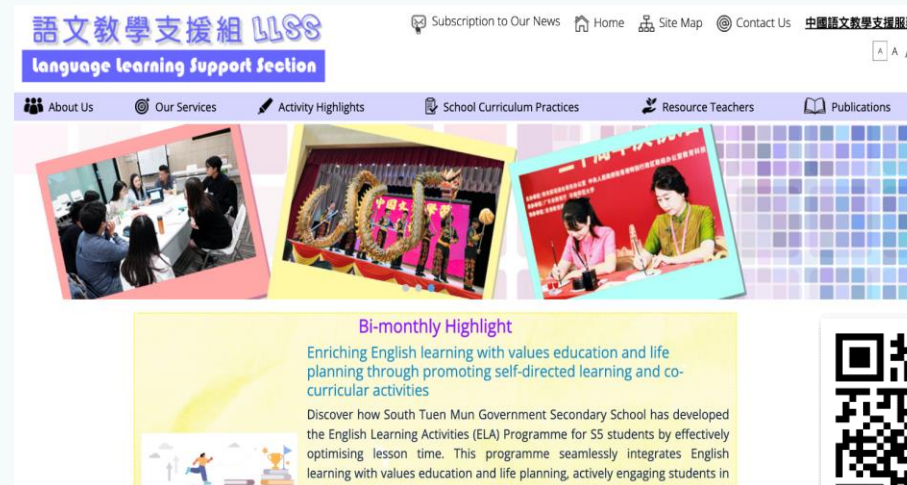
語文教學支援組 LLSS
Language Learning Support Section

Subscription to Our News Home Site Map Contact Us 中國語文教學支援服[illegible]

A A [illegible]

About Us Our Services Activity Highlights School Curriculum Practices Resource Teachers Publications

Bi-monthly Highlight

Enriching English learning with values education and life planning through promoting self-directed learning and co-curricular activities

Discover how South Tuen Mun Government Secondary School has developed the English Learning Activities (ELA) Programme for S5 students by effectively optimising lesson time. This programme seamlessly integrates English learning with values education and life planning, actively engaging students in